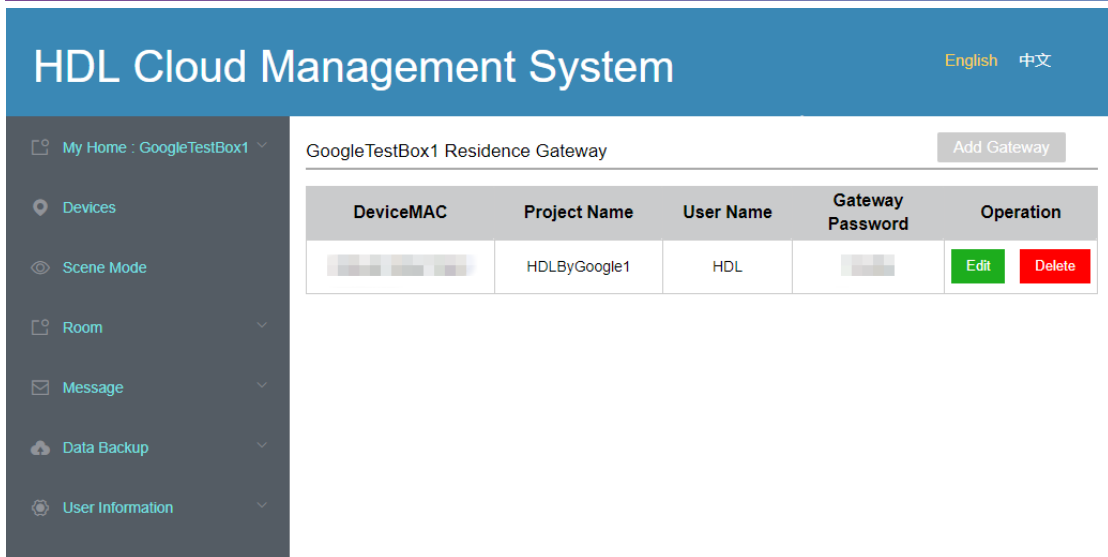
HDL Cloud Management System

English 中文

My Home : GoogleTestBox1

Devices

Scene Mode

Room

Message

Data Backup

User Information

GoogleTestBox1 Residence Gateway

Add Gateway

| DeviceMAC | Project Name | User Name | Gateway Password | Operation |
|---|---|---|---|---|
| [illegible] | HDLByGoogle1 | HDL | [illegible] | Edit Delete |